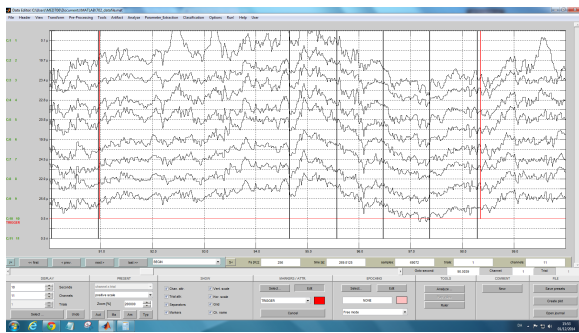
Data Editor: C:\Users\AM\Documents\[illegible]

File Header View Transform Pre-Processing Tools Artifact Analyze Parameter_Selection Classification Options Run! Help User

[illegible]

|< << first < prev next > last >| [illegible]

DISPLAY PRESENT SHOW MARKERS / ATTR. EPOCHS TOOLS COMMIT FILE

Seconds Channels Trials

Select Undo

Clear all Trial nfo Sleepstages Markers

Vert. scale Hor. scale Grid Ch. name

Select Edit

Select Edit

NONE

Analyze Redo

Save

Save presets Create plot Open prompt

15:02 01/12/2016